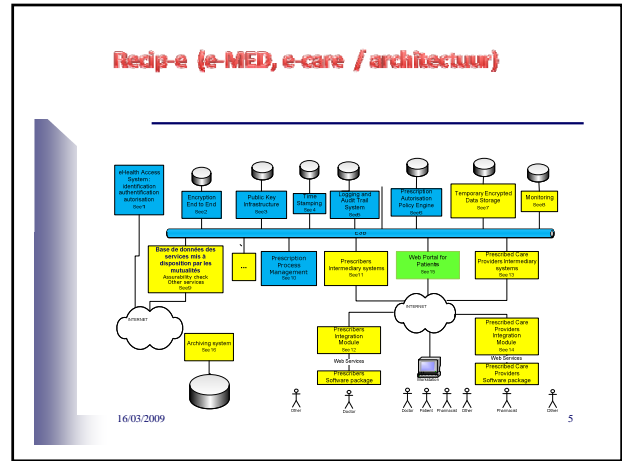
Recip-e (e-MED, e-care / architectuur)

eHealth Access System: identification authentification autorisation Ssec1

Encryption End to End Ssec2

Public Key Infrastructure Ssec3

Time Stamping Ssec4

Logging and Audit Trail System Ssec5

Prescription Autorisation Policy Engine Ssec6

Temporary Encrypted Data Storage Ssec7

Monitoring Ssec8

ESB

Base de données des services mis à disposition par les mutualités Assurability check Other services Ssec9

...

Prescription Process Management Ssc10

Prescribers Intermediary systems Ssc11

Web Portal for Patients Ssc15

Prescribed Care Providers Intermediary systems Ssc13

INTERNET

INTERNET

Archiving system Ssc16

Prescribers Integration Module Ssc12

Web Services

Prescribers Software package

Workstation

Prescribed Care Providers Integration Module Ssc14

Web Services

Prescribed Care Providers Software package

Other

Doctor

Doctor

Patient

Pharmacist

Other

Pharmacist

Other

16/03/2009

5